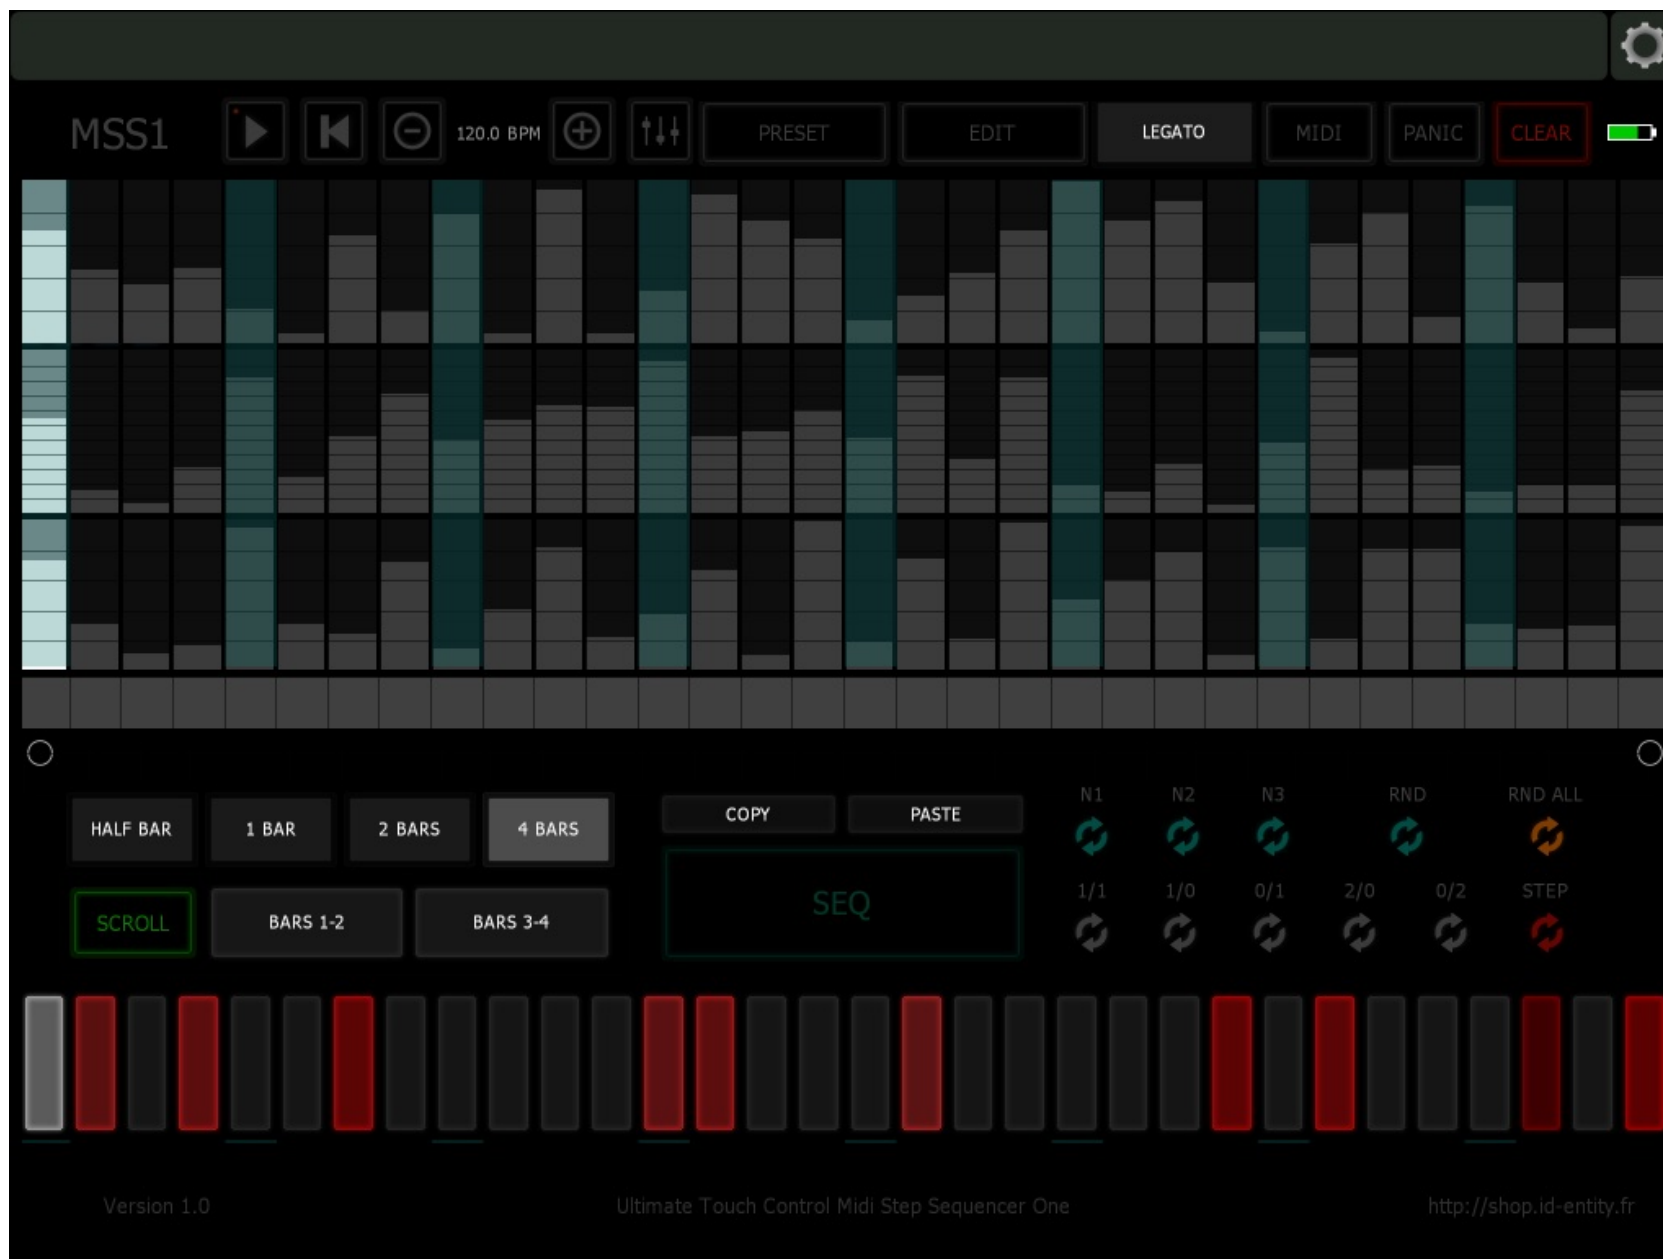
MSS1

120.0 BPM

PRESET

EDIT

LEGATO

MIDI

PANIC

CLEAR

HALF BAR

1 BAR

2 BARS

4 BARS

COPY

PASTE

N1

N2

N3

RND

RND ALL

SCROLL

BARS 1-2

BARS 3-4

SEQ

1/1

1/0

0/1

2/0

0/2

STEP

Version 1.0

Ultimate Touch Control Midi Step Sequencer One

http://shop.id-entity.fr